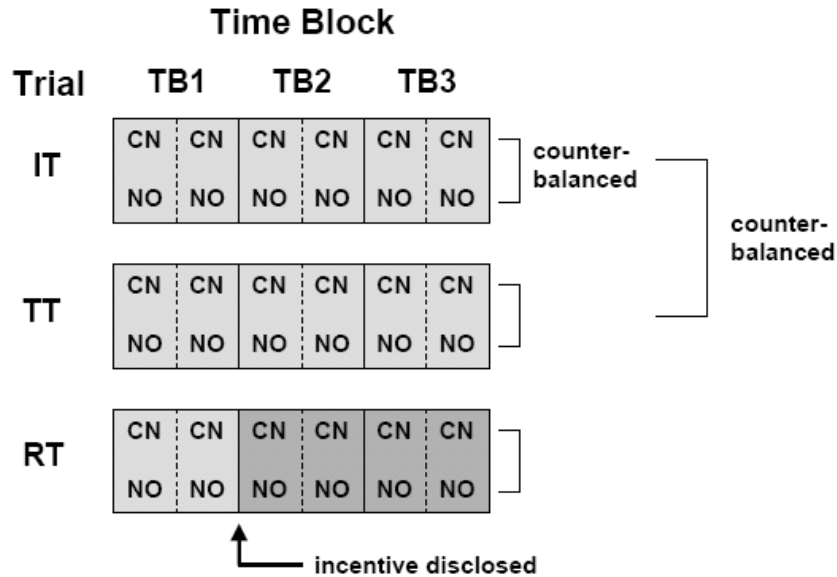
Time Block

| Trial | TB1 | | TB2 | | TB3 | |
|---|---|---|---|---|---|---|
| IT | CN NO | CN NO | CN NO | CN NO | CN NO | CN NO |
| TT | CN NO | CN NO | CN NO | CN NO | CN NO | CN NO |
| RT | CN NO | CN NO | CN NO | CN NO | CN NO | CN NO |

counterbalanced

counterbalanced

incentive disclosed